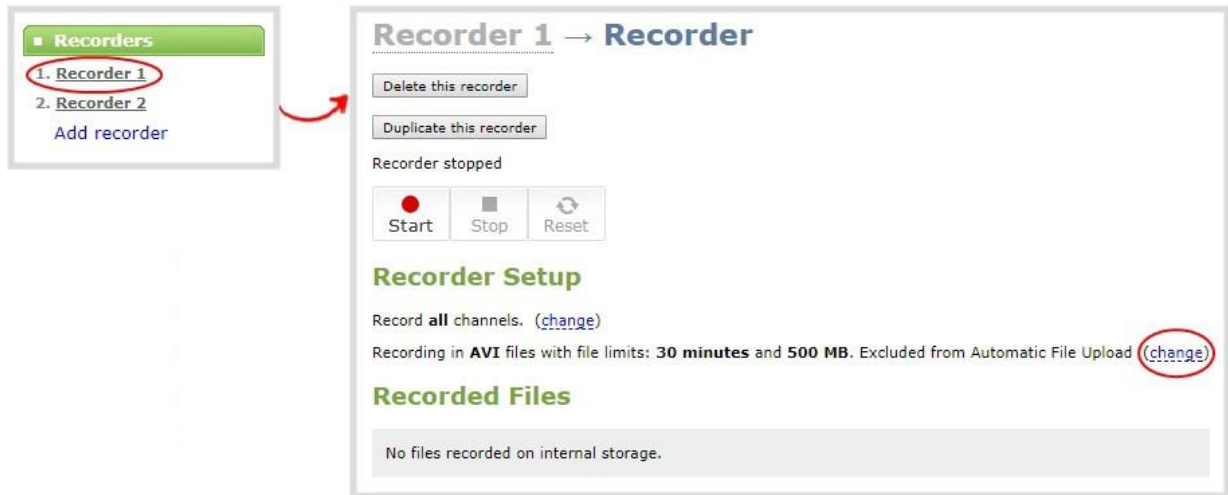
■ Recorders
1. Recorder 1
2. Recorder 2
Add recorder

Recorder 1 → Recorder

Delete this recorder

Duplicate this recorder

Recorder stopped

Start Stop Reset

Recorder Setup

Record **all** channels. (change)

Recording in **AVI** files with file limits: **30 minutes** and **500 MB**. Excluded from Automatic File Upload (change)

Recorded Files

No files recorded on internal storage.